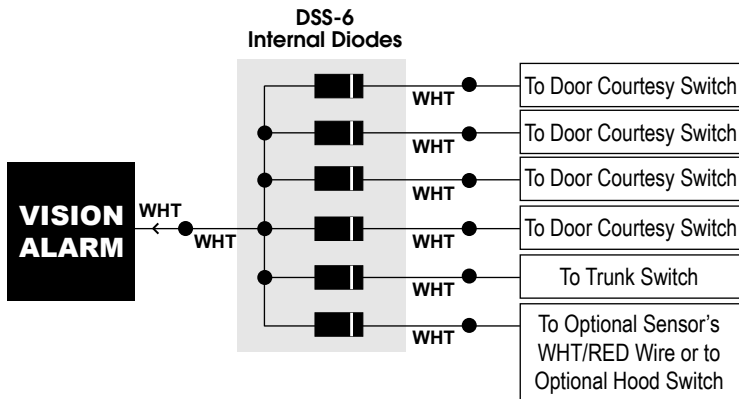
DSS-6
Internal Diodes

VISION ALARM

WHT

WHT

WHT

WHT

WHT

WHT

WHT

WHT

To Door Courtesy Switch

To Door Courtesy Switch

To Door Courtesy Switch

To Door Courtesy Switch

To Trunk Switch

To Optional Sensor's WHT/RED Wire or to Optional Hood Switch